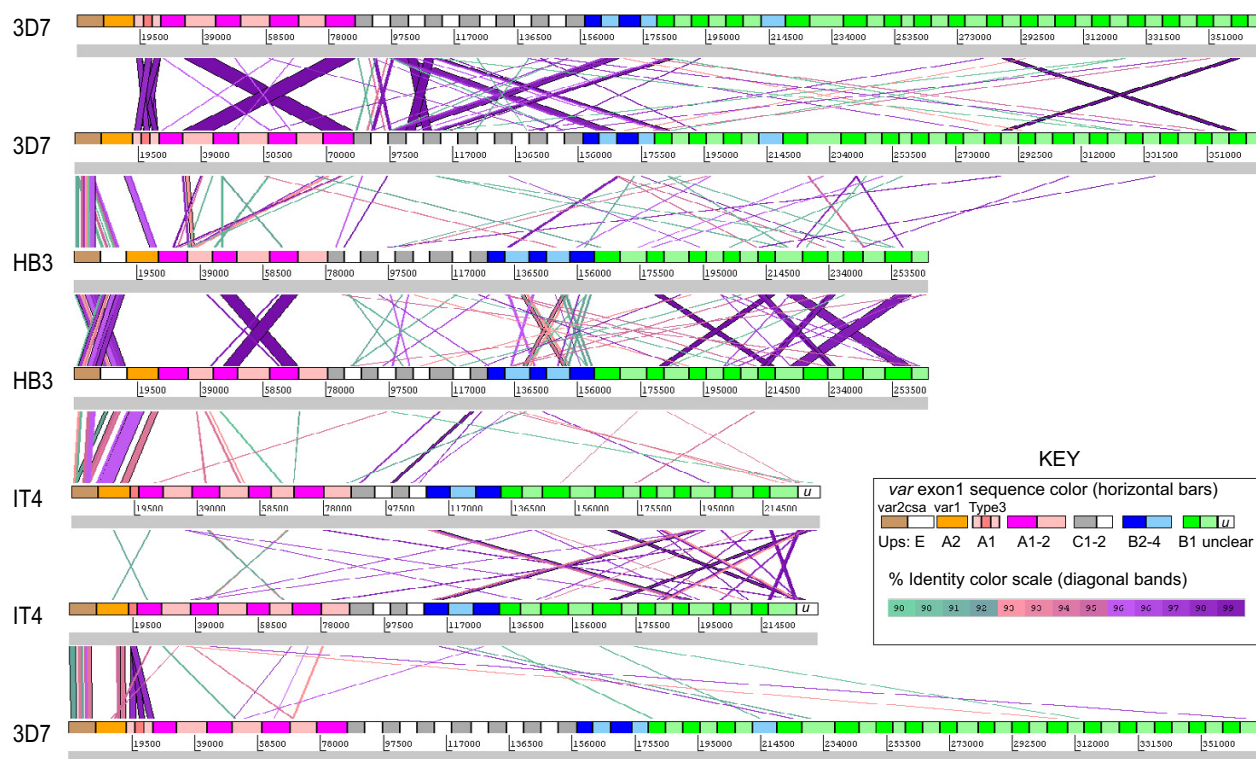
3D7
19500 39000 58500 78000 97500 117000 136500 156000 175500 195000 214500 234000 253500 273000 292500 312000 331500 351000

3D7
19500 39000 50500 70000 97500 117000 136500 156000 175500 195000 214500 234000 253500 273000 292500 312000 331500 351000

HB3
19500 39000 58500 78000 97500 117000 136500 156000 175500 195000 214500 234000 253500

HB3
19500 39000 58500 78000 97500 117000 136500 156000 175500 195000 214500 234000 253500

IT4
19500 39000 58500 78000 97500 117000 136500 156000 175500 195000 214500 u

IT4
19500 39000 58500 78000 97500 117000 136500 156000 175500 195000 214500 u

3D7
19500 39000 56500 78000 97500 117000 136500 156000 175500 195000 214500 234000 253500 273000 292500 312000 331500 351000

KEY
var exon1 sequence color (horizontal bars)
var2csa var1 Type3
u
Ups: E A2 A1 A1-2 C1-2 B2-4 B1 unclear
% Identity color scale (diagonal bands)
90 90 91 92 93 93 94 95 96 96 97 98 99